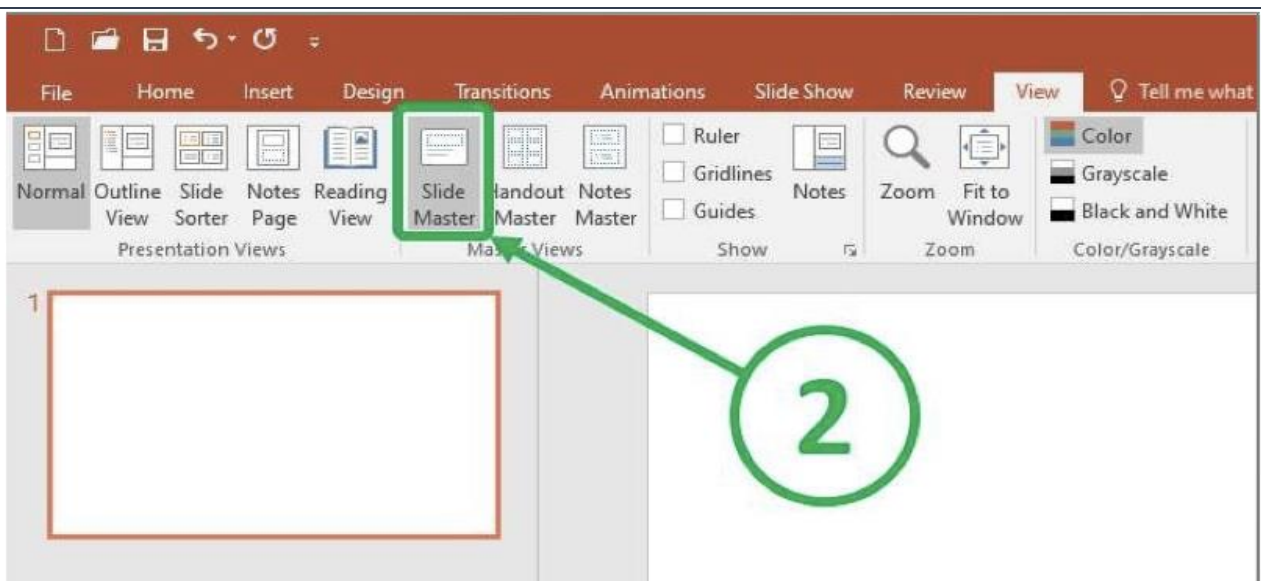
File Home Insert Design Transitions Animations Slide Show Review View Tell me what

Normal Outline View Slide Sorter Notes Page Reading View
Presentation Views

Slide Master Handout Master Notes Master
Master Views

Ruler
Gridlines
Guides
Notes
Show

Zoom Fit to Window
Zoom

Color
Grayscale
Black and White
Color/Grayscale

1

2